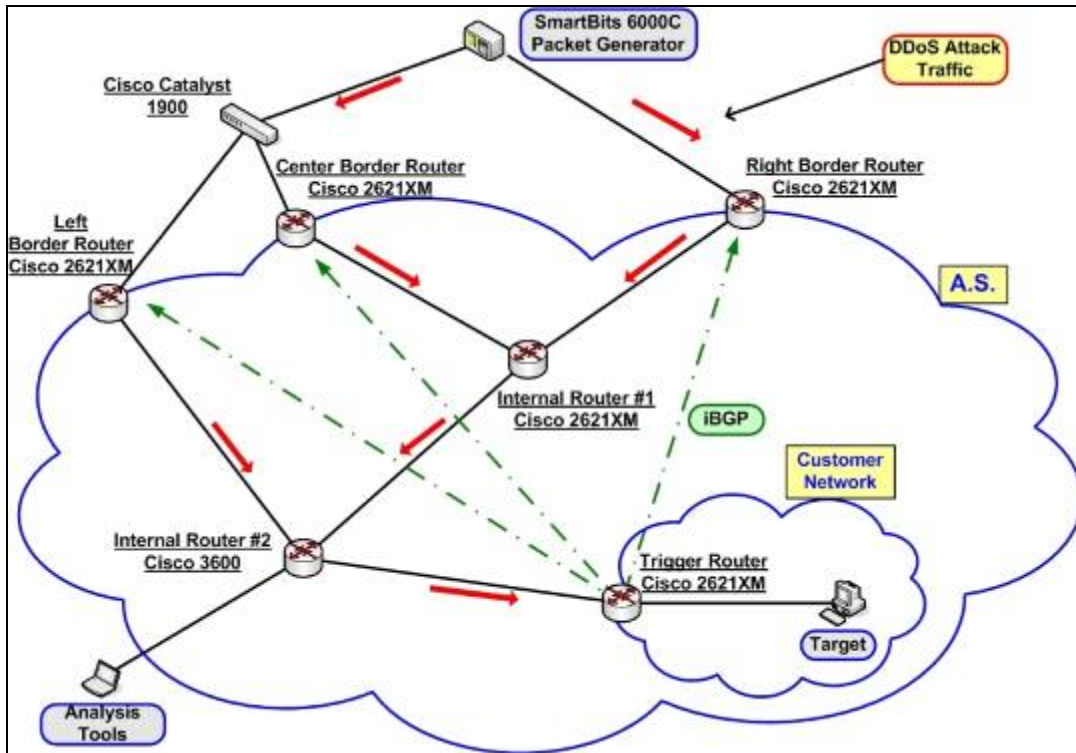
SmartBits 6000C Packet Generator

DDoS Attack Traffic

Cisco Catalyst 1900

Center Border Router Cisco 2621XM

Right Border Router Cisco 2621XM

Left Border Router Cisco 2621XM

A.S.

Internal Router #1 Cisco 2621XM

iBGP

Customer Network

Internal Router #2 Cisco 3600

Trigger Router Cisco 2621XM

Target

Analysis Tools